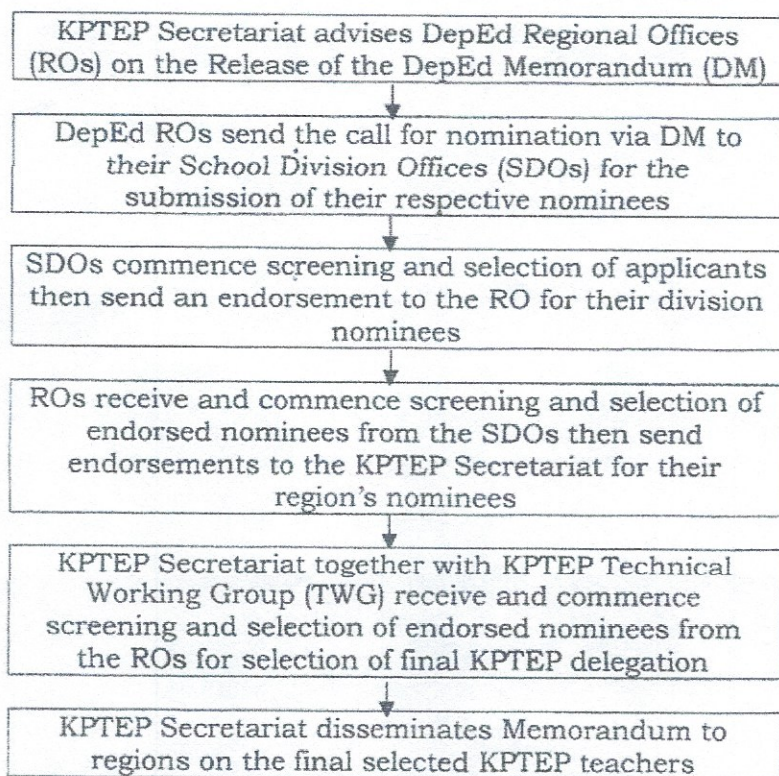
KPTEP Secretariat advises DepEd Regional Offices (ROs) on the Release of the DepEd Memorandum (DM)

DepEd ROs send the call for nomination via DM to their School Division Offices (SDOs) for the submission of their respective nominees

SDOs commence screening and selection of applicants then send an endorsement to the RO for their division nominees

ROs receive and commence screening and selection of endorsed nominees from the SDOs then send endorsements to the KPTEP Secretariat for their region's nominees

KPTEP Secretariat together with KPTEP Technical Working Group (TWG) receive and commence screening and selection of endorsed nominees from the ROs for selection of final KPTEP delegation

KPTEP Secretariat disseminates Memorandum to regions on the final selected KPTEP teachers